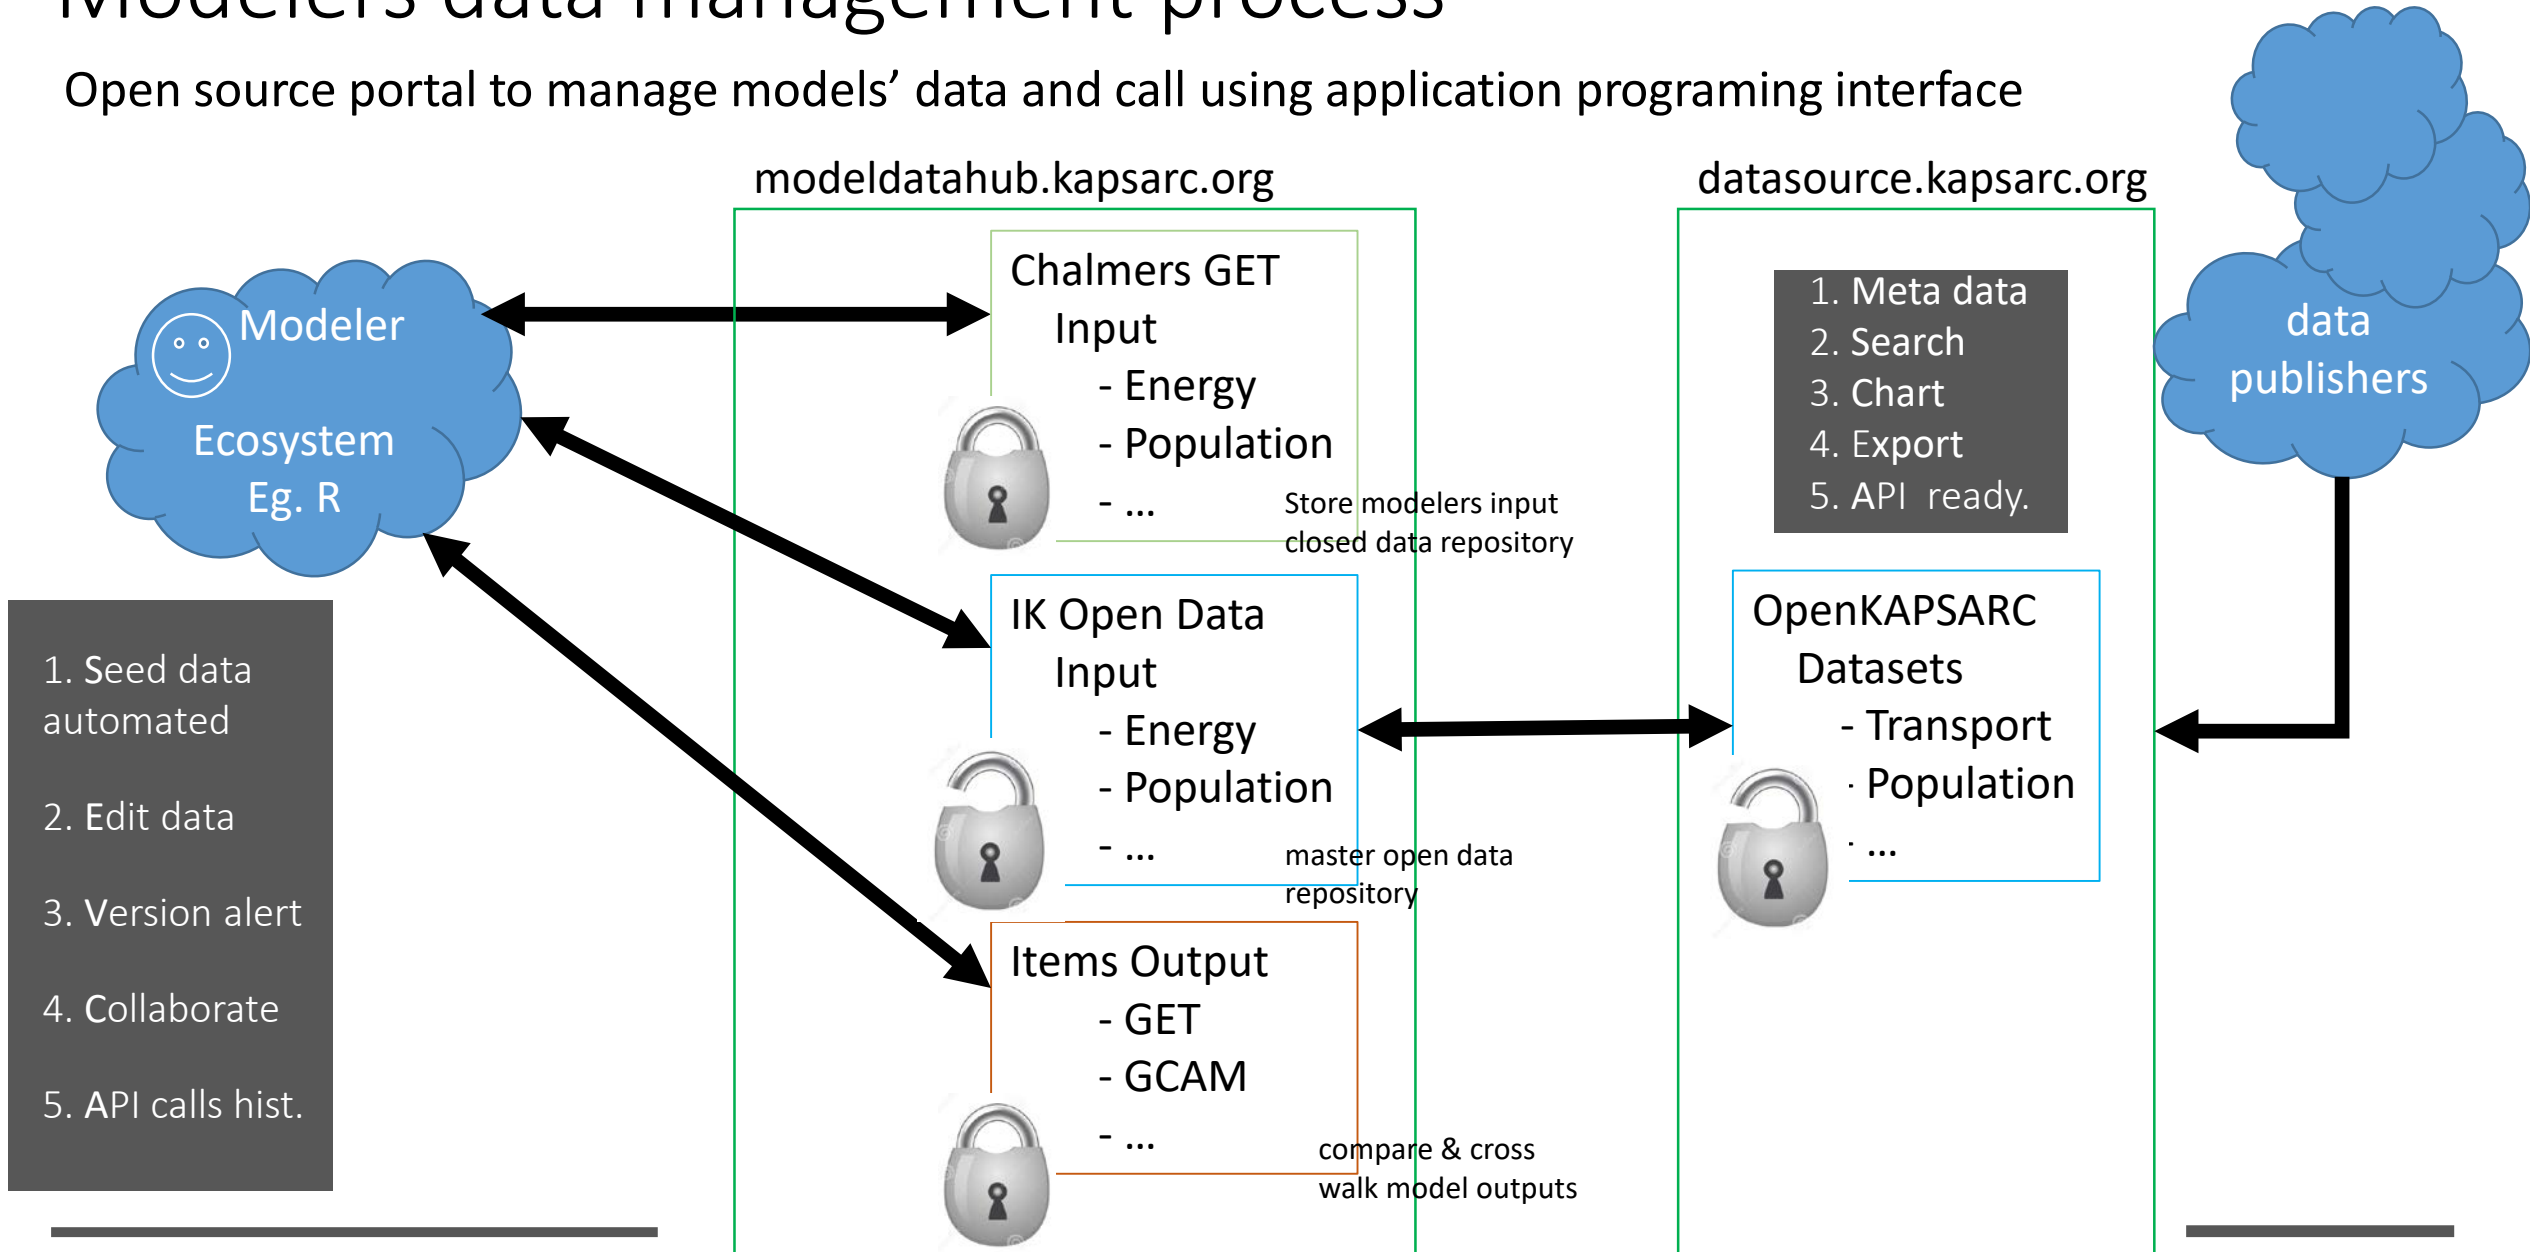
Modelers data management process

Open source portal to manage models' data and call using application programing interface

modeldatahub.kapsarc.org

datasource.kapsarc.org

Modeler

Ecosystem
Eg. R

1. Seed data automated

2. Edit data

3. Version alert

4. Collaborate

5. API calls hist.

Chalmers GET
Input
- Energy
- Population
- ...

Store modelers input closed data repository

IK Open Data
Input
- Energy
- Population
- ...

master open data repository

Items Output
- GET
- GCAM
- ...

compare & cross walk model outputs

1. Meta data
2. Search
3. Chart
4. Export
5. API ready.

OpenKAPSARC
Datasets
- Transport
- Population
- ...

data publishers